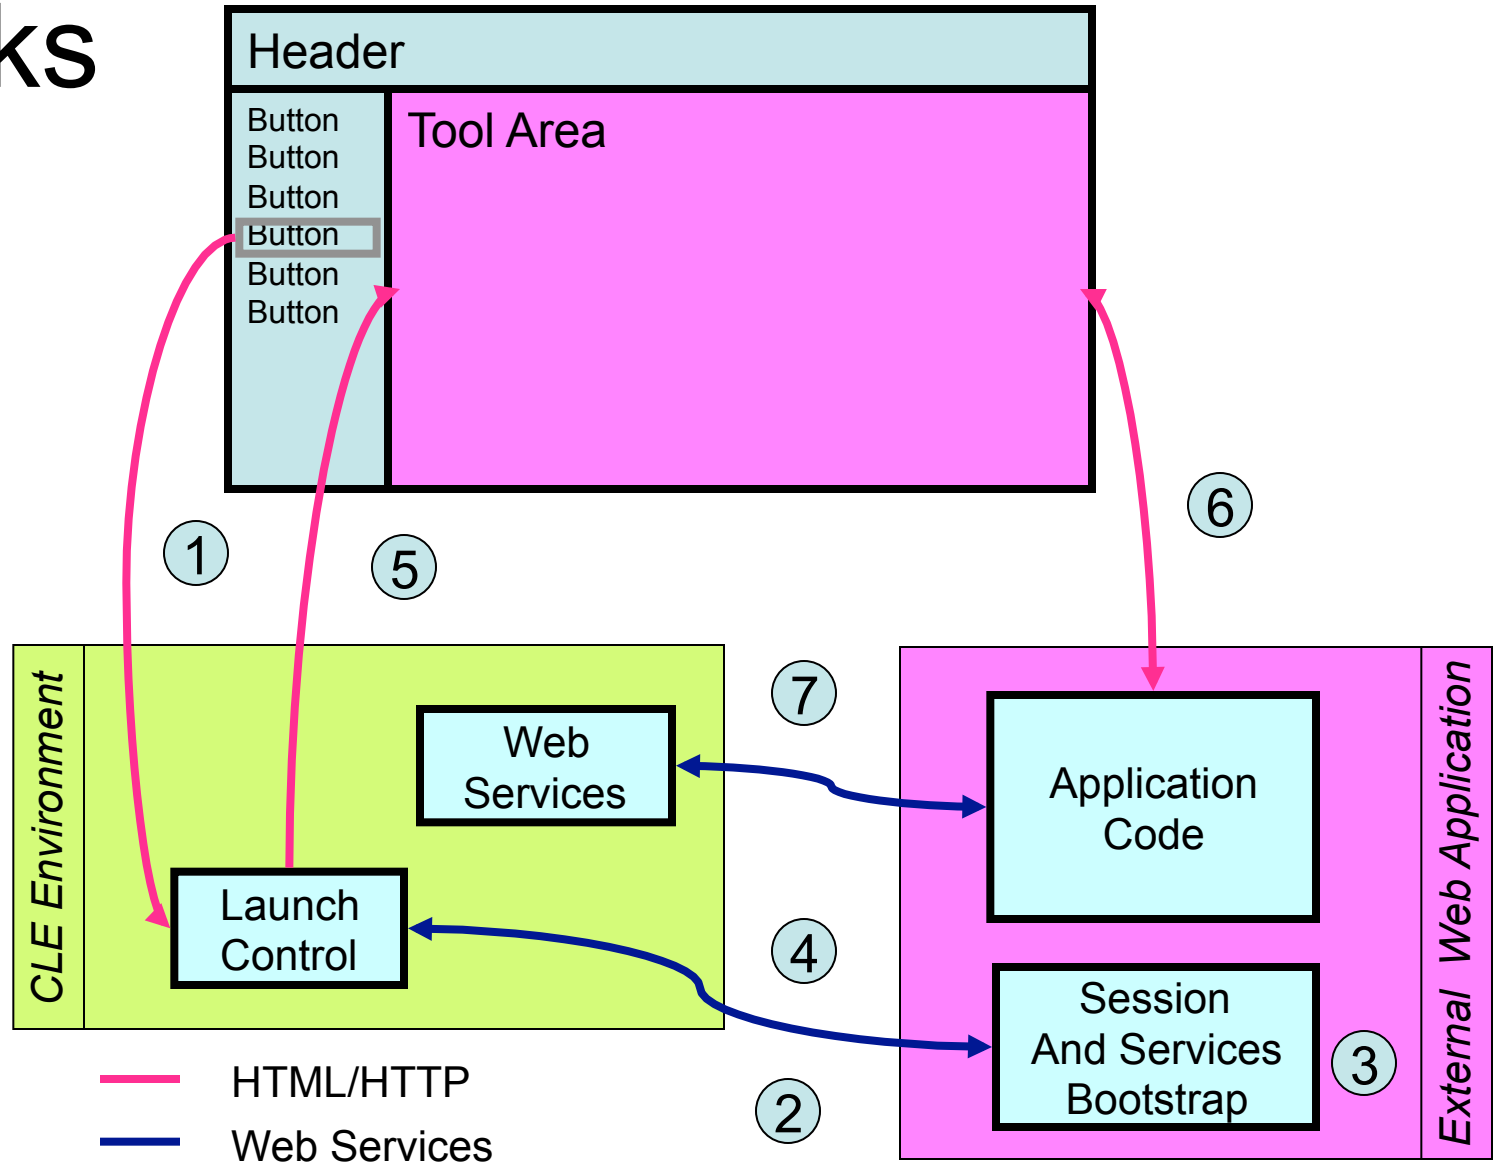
ks

Header

Button
Button
Button
Button
Button
Button

Tool Area

1

5

6

CLE Environment

Web Services

Launch Control

7

4

2

Application Code

Session And Services Bootstrap

3

External Web Application

HTML/HTTP

Web Services